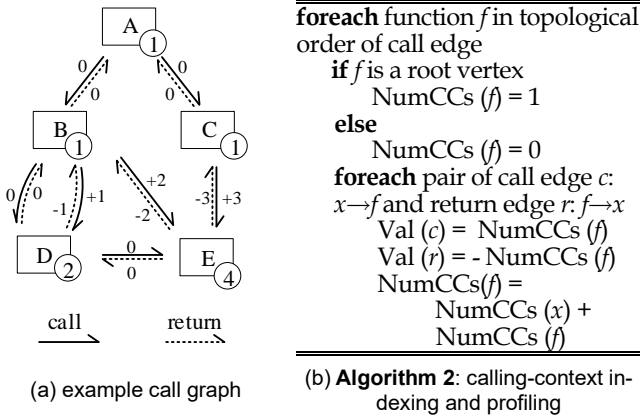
A 1
0 0
0 0
B 1
C 1
0 0
-1 +1
+2 -2
-3 +3
D 2
0 0
E 4
call
return

(a) example call graph

**foreach** function *f* in topological order of call edge
**if** *f* is a root vertex
NumCCs (*f*) = 1
**else**
NumCCs (*f*) = 0
**foreach** pair of call edge *c*: $x \rightarrow f$ and return edge *r*: $f \rightarrow x$
Val (*c*) = NumCCs (*f*)
Val (*r*) = - NumCCs (*f*)
NumCCs(*f*) =
NumCCs (*x*) +
NumCCs (*f*)

(b) **Algorithm 2**: calling-context indexing and profiling